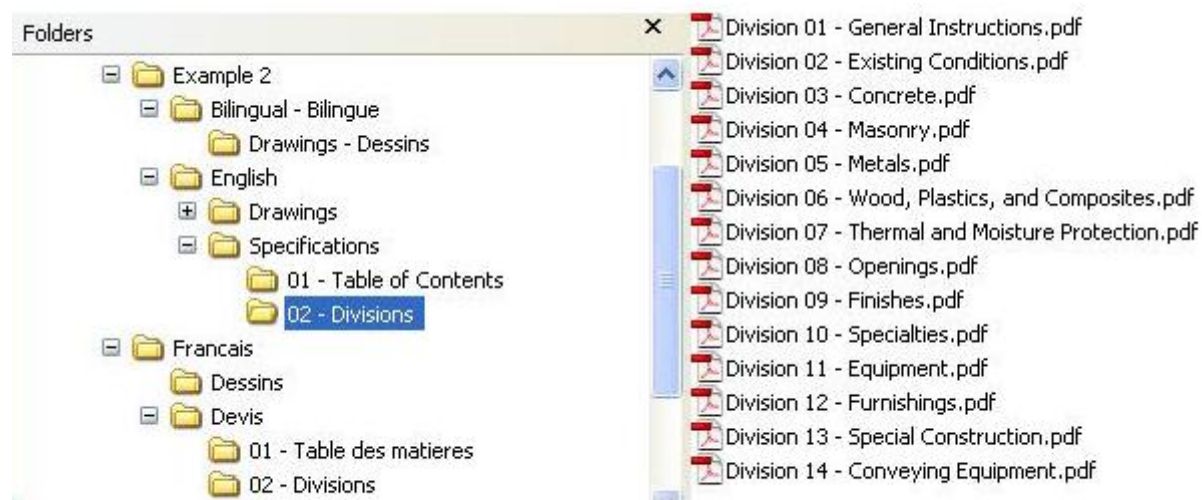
Folders ×

Example 2
Bilingual - Bilingue
Drawings - Dessins
English
Drawings
Specifications
01 - Table of Contents
02 - Divisions
Francais
Dessins
Devis
01 - Table des matieres
02 - Divisions

Division 01 - General Instructions.pdf
Division 02 - Existing Conditions.pdf
Division 03 - Concrete.pdf
Division 04 - Masonry.pdf
Division 05 - Metals.pdf
Division 06 - Wood, Plastics, and Composites.pdf
Division 07 - Thermal and Moisture Protection.pdf
Division 08 - Openings.pdf
Division 09 - Finishes.pdf
Division 10 - Specialties.pdf
Division 11 - Equipment.pdf
Division 12 - Furnishings.pdf
Division 13 - Special Construction.pdf
Division 14 - Conveying Equipment.pdf